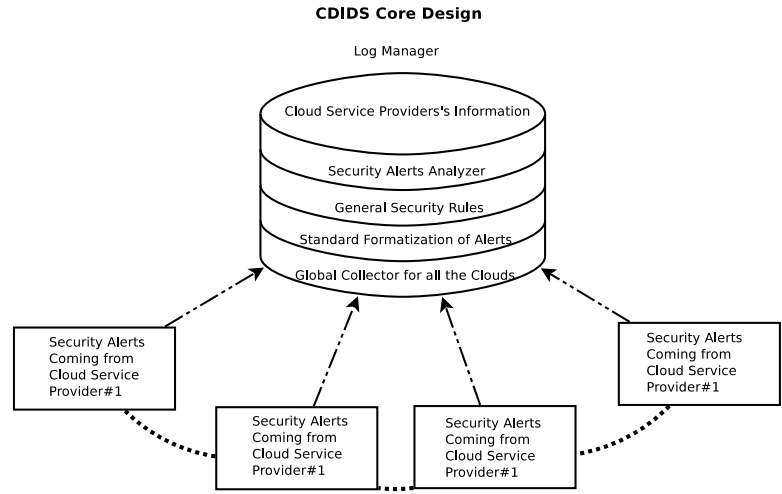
CDIDS Core Design

Log Manager

Cloud Service Providers's Information

Security Alerts Analyzer

General Security Rules

Standard Formatization of Alerts

Global Collector for all the Clouds

Security Alerts Coming from Cloud Service Provider#1

Security Alerts Coming from Cloud Service Provider#1

Security Alerts Coming from Cloud Service Provider#1

Security Alerts Coming from Cloud Service Provider#1